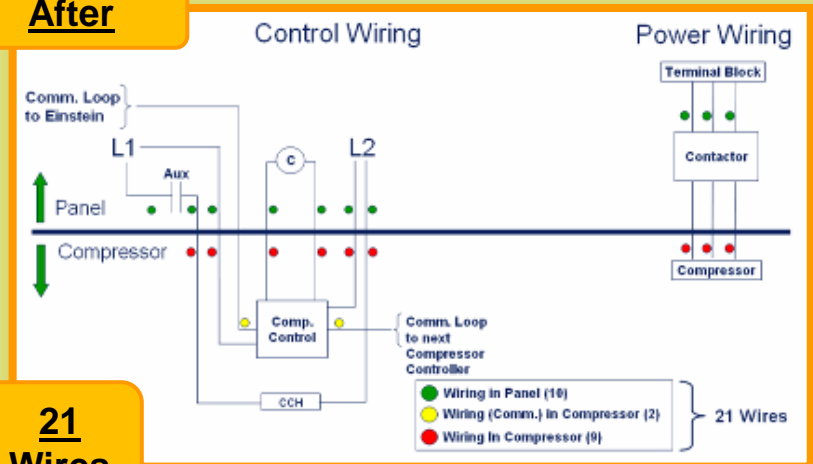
After

Control Wiring

Power Wiring

Terminal Block

Comm. Loop to Einstein

L1

L2

C

Aux

Contactor

Panel

Compressor

Compressor

Comp. Control

Comm. Loop to next Compressor Controller

CCH

Wiring in Panel (10)
Wiring (Comm.) in Compressor (2)
Wiring in Compressor (9)

21 Wires

21
Wires